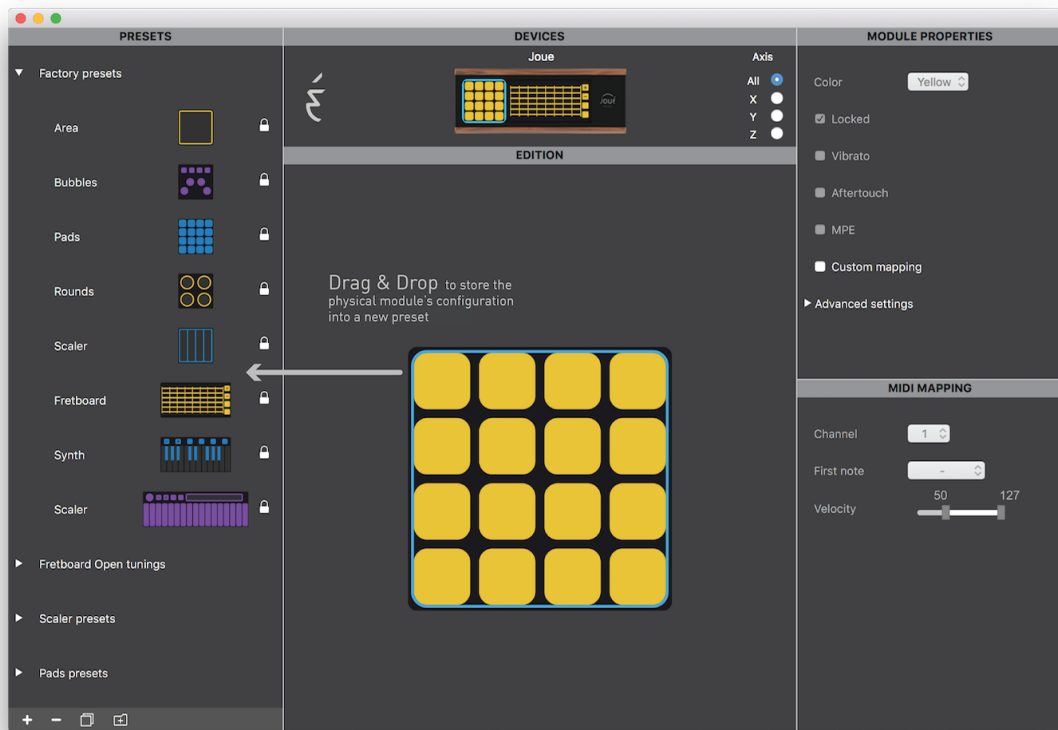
PRESETS

Factory presets

Area

Bubbles

Pads

Rounds

Scaler

Fretboard

Synth

Scaler

Fretboard Open tunings

Scaler presets

Pads presets

+ −

DEVICES

Joue

Axis

All

X

Y

Z

EDITION

Drag & Drop to store the physical module's configuration into a new preset

MODULE PROPERTIES

Color Yellow

Locked

Vibrato

Aftertouch

MPE

Custom mapping

Advanced settings

MIDI MAPPING

Channel 1

First note -

Velocity 50 127